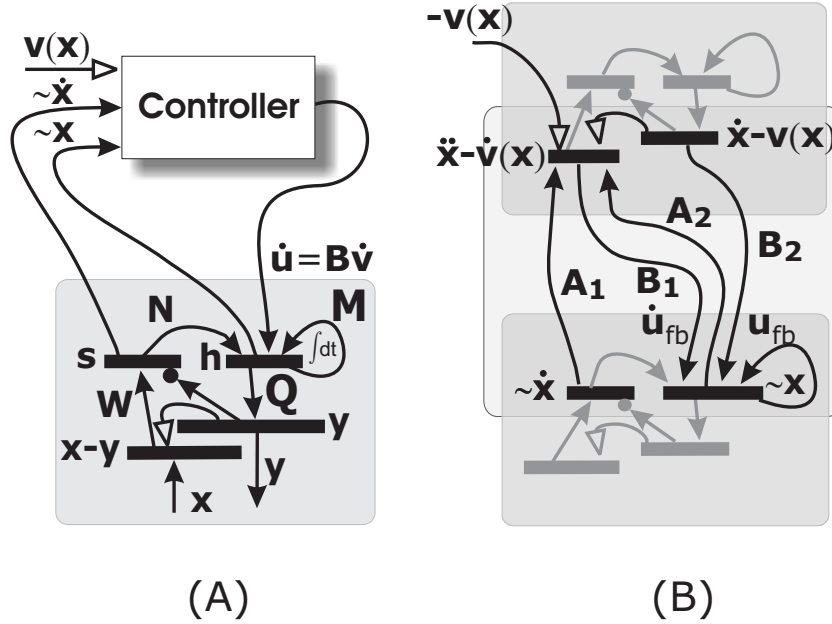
$\mathbf{v(x)}$
$\sim\dot{\mathbf{x}}$
$\sim\mathbf{x}$
Controller
$\dot{\mathbf{u}}=\mathbf{B}\dot{\mathbf{v}}$
N
M
s
h
$\int dt$
Q
W
y
x-y
y
x

$-\mathbf{v(x)}$
$\ddot{\mathbf{x}}-\dot{\mathbf{v}}(\mathbf{x})$
$\dot{\mathbf{x}}-\mathbf{v(x)}$
$A_2$
$B_2$
$A_1$
$B_1$
$\dot{u}_{fb}$
$u_{fb}$
$\sim\dot{\mathbf{x}}$
$\sim\mathbf{x}$

(A)
(B)